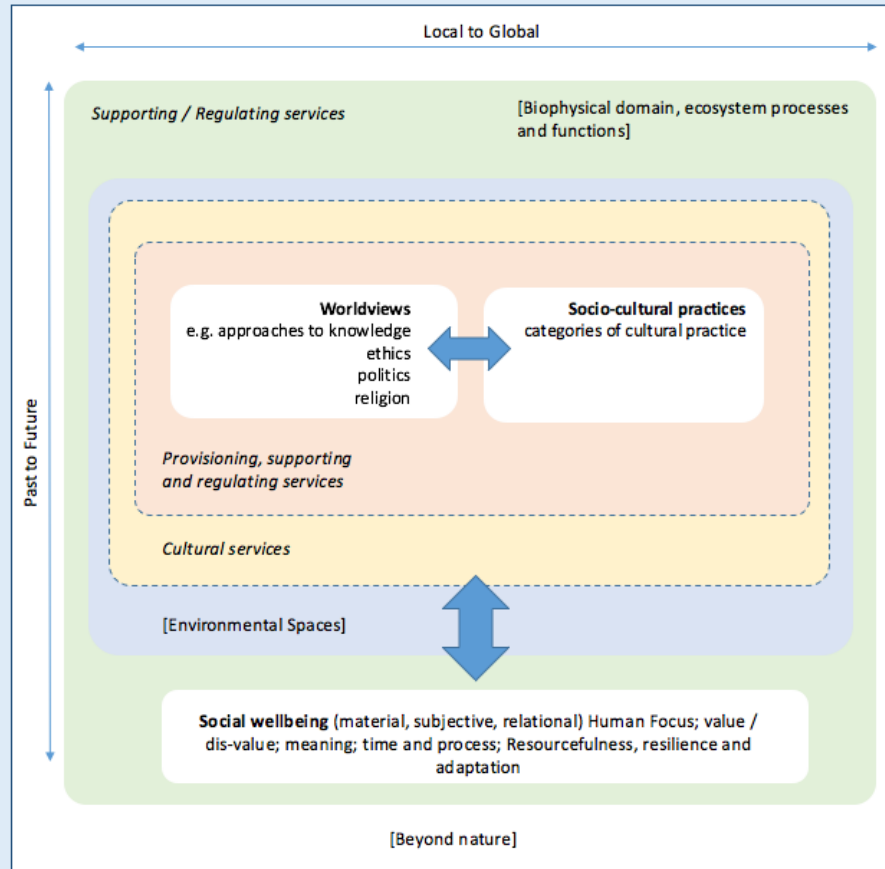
Local to Global

Past to Future

Supporting / Regulating services

[Biophysical domain, ecosystem processes and functions]

**Worldviews**
e.g. approaches to knowledge
ethics
politics
religion

**Socio-cultural practices**
categories of cultural practice

Provisioning, supporting and regulating services

Cultural services

[Environmental Spaces]

**Social wellbeing** (material, subjective, relational) Human Focus; value / dis-value; meaning; time and process; Resourcefulness, resilience and adaptation

[Beyond nature]